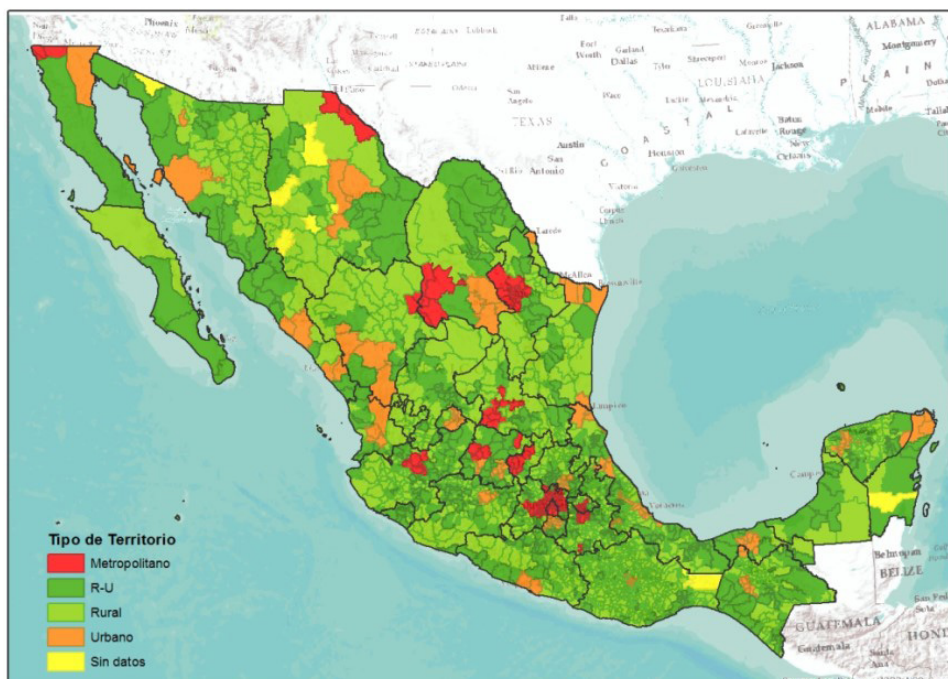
Phoenix
Lubbock
Fort Worth
Dallas
Tyler
Shreveport
Jackson
ALABAMA
Montgomery
LOUISIANA
TEXAS
Austin
San Antonio
Houston
Baton Rouge
New Orleans
Lafayette
Mobile
Tallahassee
Victoria
Corpus Christi
Laredo
McAllen
Brownsville
BELIZE
GUATEMALA
Guatemala

Tipo de Territorio
Metropolitano
R-U
Rural
Urbano
Sin datos